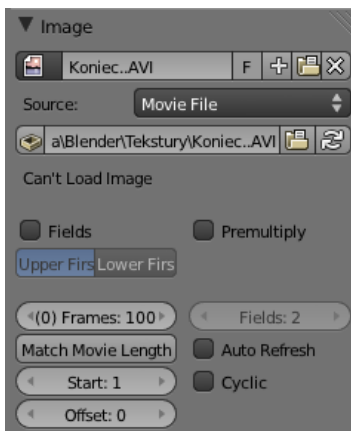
▼ Image

Koniec..AVI F

Source: Movie File

a\Blender\Tekstury\Koniec..AVI

Can't Load Image

Fields Premultiply

Upper Firs Lower Firs

(0) Frames: 100 Fields: 2

Match Movie Length Auto Refresh

Start: 1 Cyclic

Offset: 0